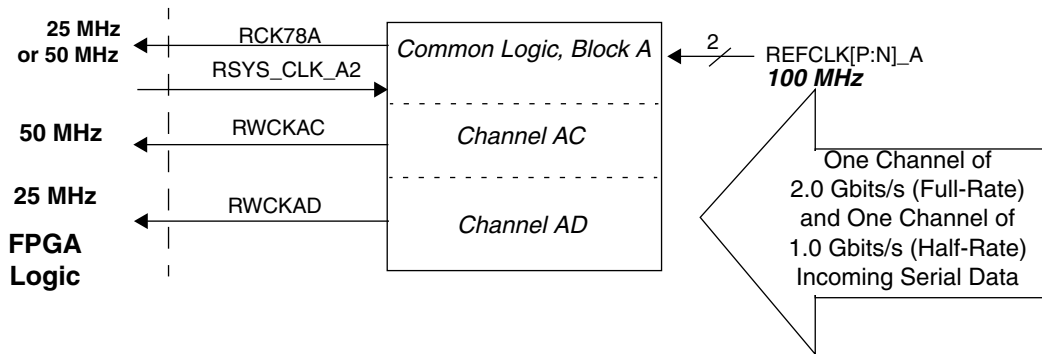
25 MHz or 50 MHz

RCK78A

RSYS_CLK_A2

Common Logic, Block A

2

REFCLK[P:N]_A
100 MHz

50 MHz

RWCKAC

Channel AC

25 MHz

RWCKAD

Channel AD

FPGA Logic

One Channel of 2.0 Gbits/s (Full-Rate) and One Channel of 1.0 Gbits/s (Half-Rate) Incoming Serial Data